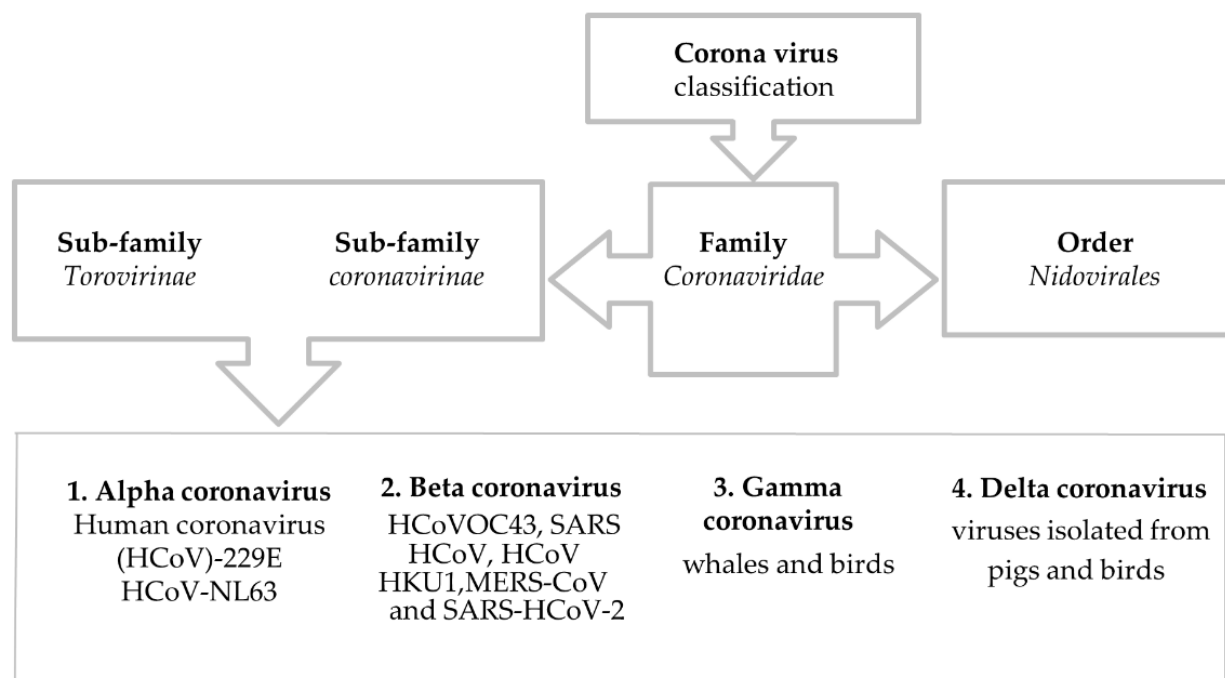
**Corona virus** classification

**Sub-family** *Torovirinae*

**Sub-family** *coronavirinae*

**Family** *Coronaviridae*

**Order** *Nidovirales*

**1. Alpha coronavirus**
Human coronavirus (HCoV)-229E HCoV-NL63

**2. Beta coronavirus**
HCoVOC43, SARS HCoV, HCoV HKU1,MERS-CoV and SARS-HCoV-2

**3. Gamma coronavirus**
whales and birds

**4. Delta coronavirus**
viruses isolated from pigs and birds